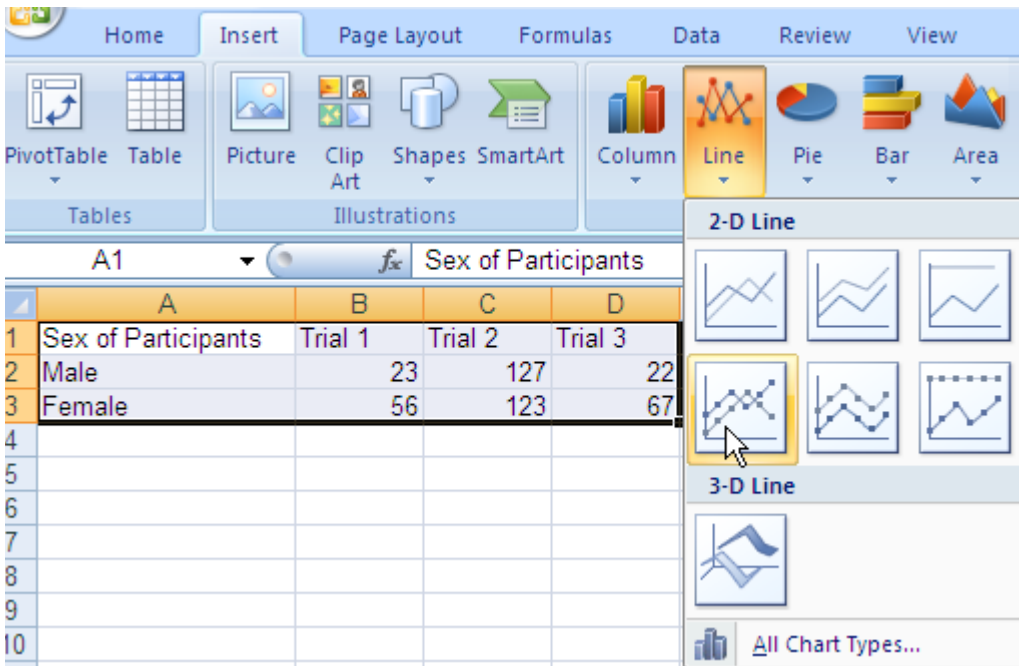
Home Insert Page Layout Formulas Data Review View

PivotTable Table
Tables

Picture Clip Art Shapes SmartArt
Illustrations

Column Line Pie Bar Area

A1 $f_x$ Sex of Participants

2-D Line

3-D Line

All Chart Types...

| | A | B | C | D |
|---|---|---|---|---|
| 1 | Sex of Participants | Trial 1 | Trial 2 | Trial 3 |
| 2 | Male | 23 | 127 | 22 |
| 3 | Female | 56 | 123 | 67 |
| 4 | | | | |
| 5 | | | | |
| 6 | | | | |
| 7 | | | | |
| 8 | | | | |
| 9 | | | | |
| 10 | | | | |